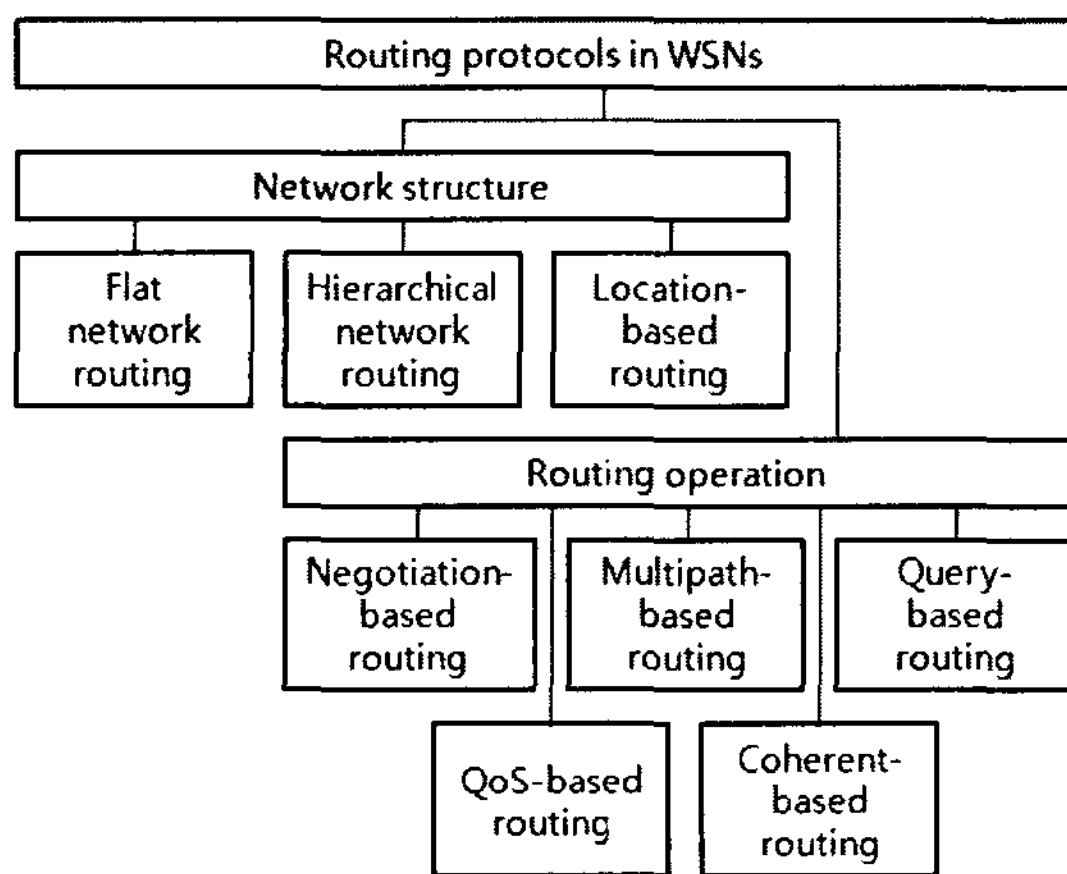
Routing protocols in WSNs

Network structure

Flat network routing

Hierarchical network routing

Location-based routing

Routing operation

Negotiation-based routing

Multipath-based routing

Query-based routing

QoS-based routing

Coherent-based routing